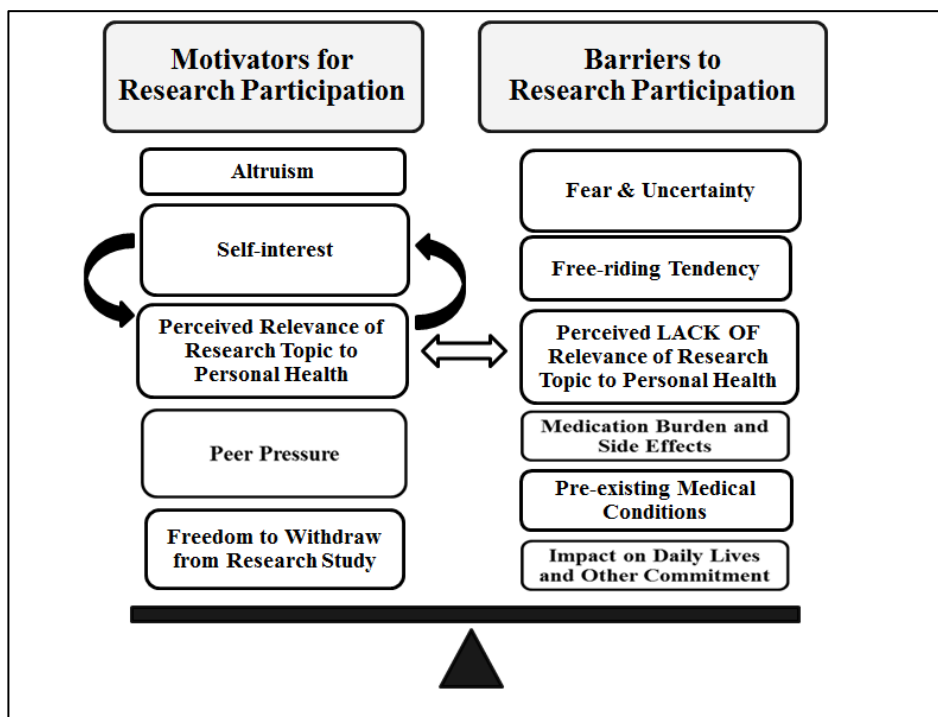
Motivators for Research Participation

Altruism

Self-interest

Perceived Relevance of Research Topic to Personal Health

Peer Pressure

Freedom to Withdraw from Research Study

Barriers to Research Participation

Fear & Uncertainty

Free-riding Tendency

Perceived LACK OF Relevance of Research Topic to Personal Health

Medication Burden and Side Effects

Pre-existing Medical Conditions

Impact on Daily Lives and Other Commitment